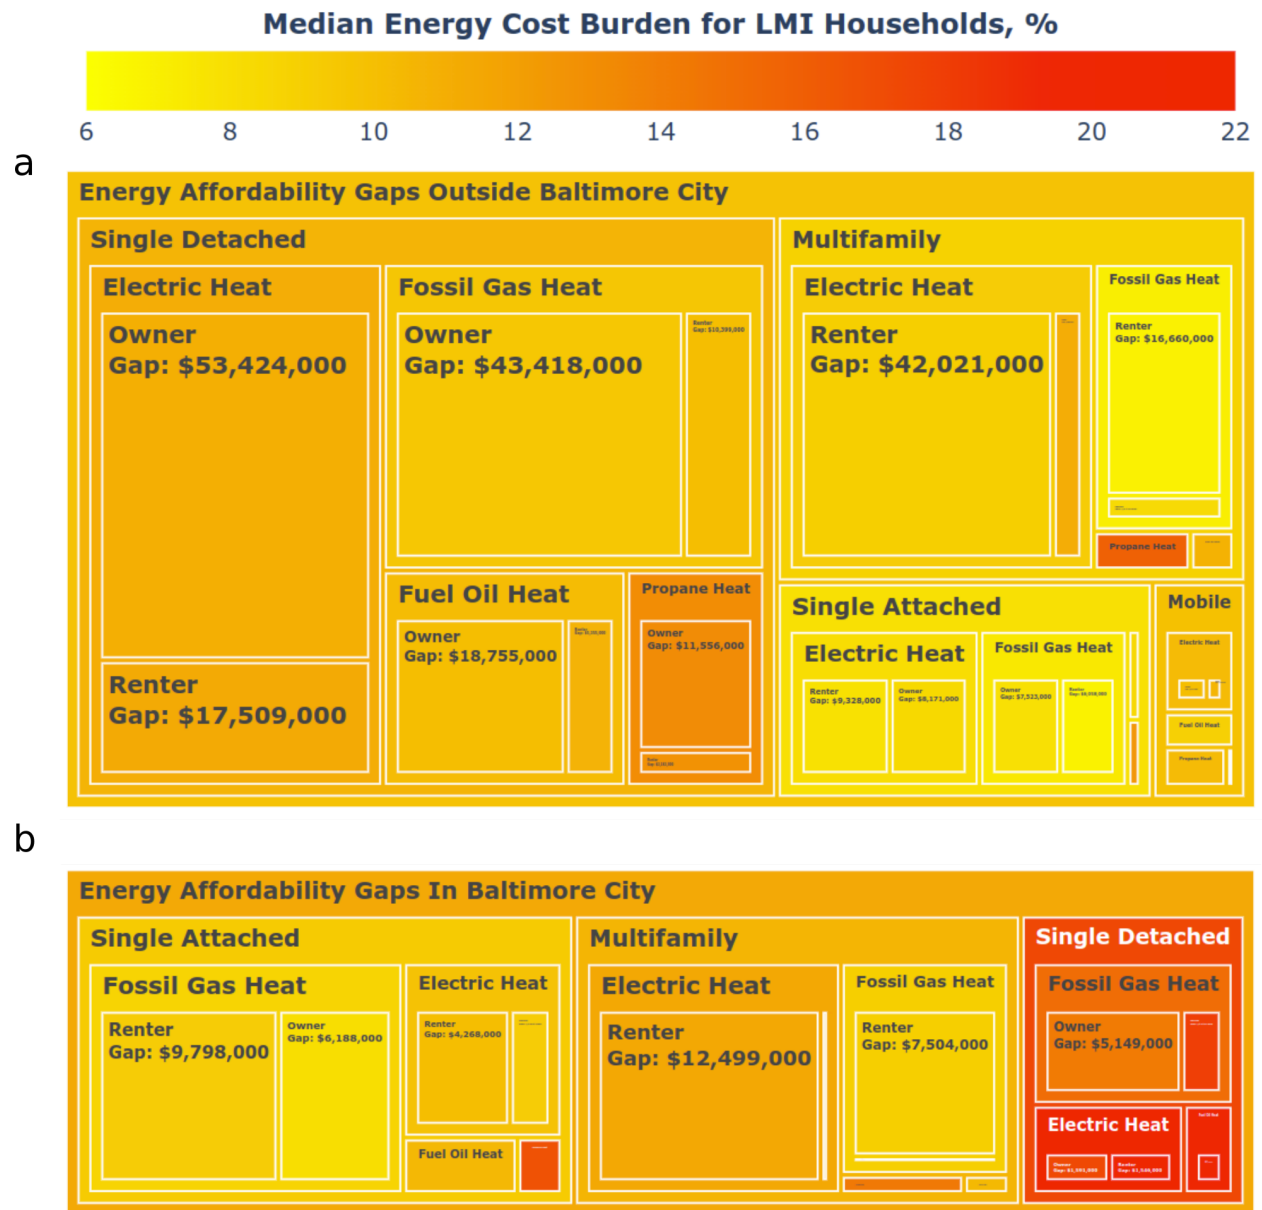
Median Energy Cost Burden for LMI Households, %

6 8 10 12 14 16 18 20 22

a

Energy Affordability Gaps Outside Baltimore City

Single Detached

Electric Heat

Owner
Gap: $53,424,000

Renter
Gap: $17,509,000

Fossil Gas Heat

Owner
Gap: $43,418,000

Renter
Gap: $10,399,000

Fuel Oil Heat

Owner
Gap: $18,755,000

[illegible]

Propane Heat

Owner
Gap: $11,556,000

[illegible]

Multifamily

Electric Heat

Renter
Gap: $42,021,000

Fossil Gas Heat

Renter
Gap: $16,660,000

Propane Heat

Single Attached

Electric Heat

Renter
Gap: $9,328,000

Owner
Gap: $8,171,000

Fossil Gas Heat

Owner
Gap: $7,523,000

Renter
Gap: $6,058,000

Mobile

Electric Heat

Fuel Oil Heat

Propane Heat

b

Energy Affordability Gaps In Baltimore City

Single Attached

Fossil Gas Heat

Renter
Gap: $9,798,000

Owner
Gap: $6,188,000

Electric Heat

Renter
Gap: $4,268,000

Fuel Oil Heat

Multifamily

Electric Heat

Renter
Gap: $12,499,000

Fossil Gas Heat

Renter
Gap: $7,504,000

Single Detached

Fossil Gas Heat

Owner
Gap: $5,149,000

Electric Heat

Owner
Gap: $1,391,000

Renter
Gap: $1,540,000

Fuel Oil Heat